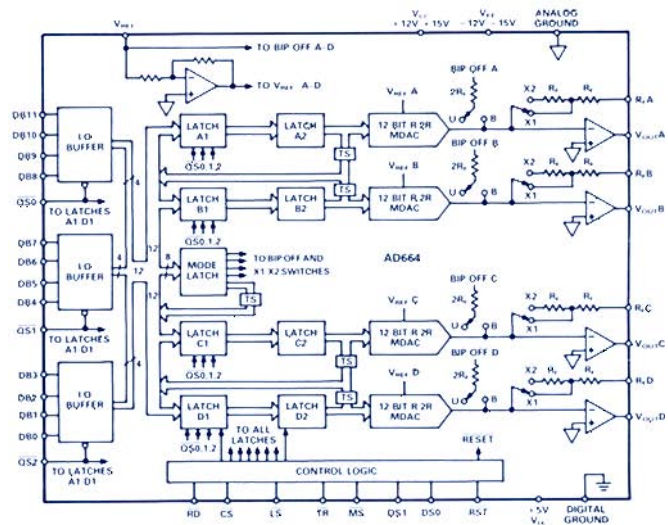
V_REF
V_CC +12V +15V
V_EE −12V −15V
ANALOG GROUND
TO BIP OFF A-D
TO V_REF A-D
DB11
DB10
DB9
DB8
QS0
I/O BUFFER
TO LATCHES A1 D1
4
LATCH A1
QS0,1,2
LATCH A2
V_REF A
12 BIT R 2R MDAC
BIP OFF A
2R_x
U
B
X2
R_x
R_x
X1
R_F A
V_OUT A
TS
V_REF B
BIP OFF B
12 BIT R 2R MDAC
LATCH B1
QS0,1,2
LATCH B2
R_F B
V_OUT B
DB7
DB6
DB5
DB4
I/O BUFFER
4
12
12
8
MODE LATCH
TO BIP OFF AND X1 X2 SWITCHES
AD664
TS
QS1
TO LATCHES A1 D1
12
4
BIP OFF C
V_REF C
2R_x
LATCH C1
QS0,1,2
LATCH C2
12 BIT R 2R MDAC
R_F C
V_OUT C
BIP OFF D
V_REF D
TS
TS
DB3
DB2
DB1
DB0
I/O BUFFER
LATCH D1
QS0,1,2
LATCH D2
12 BIT R 2R MDAC
R_F D
V_OUT D
TO ALL LATCHES
RESET
QS2
TO LATCHES A1 D1
CONTROL LOGIC
RD
CS
LS
TR
MS
QS1
DS0
RST
+5V V_LL
DIGITAL GROUND